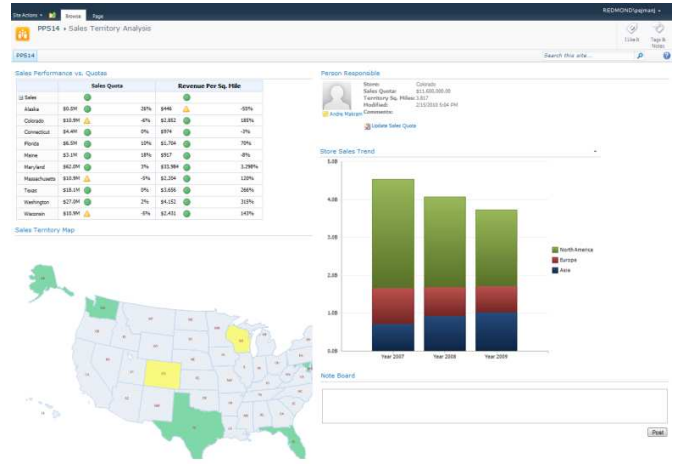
Site Actions Browse Page

REDMOND\papmanj

PPS14 › Sales Territory Analysis

I Like It Tags & Notes

PPS14

Search this site...

Sales Performance vs. Quotas

| | Sales Quota | | Revenue Per Sq. Mile | |
|---|---|---|---|---|
| Sales | | | | |
| Alaska | $0.6M | 26% | $446 | -50% |
| Colorado | $10.9M | -6% | $2,882 | 185% |
| Connecticut | $4.4M | 0% | $974 | -2% |
| Florida | $6.5M | 10% | $1,704 | 70% |
| Maine | $3.1M | 18% | $917 | -8% |
| Maryland | $62.8M | 3% | $33,984 | 3,298% |
| Massachusetts | $10.9M | -5% | $2,204 | 120% |
| Texas | $18.1M | 3% | $3,656 | 266% |
| Washington | $27.0M | 2% | $4,152 | 315% |
| Wisconsin | $10.9M | -5% | $2,431 | 143% |

Sales Territory Map

Person Responsible

Store: Colorado
Sales Quota: $11,600,000.00
Territory Sq. Miles: 3,817
Modified: 2/10/2010 5:04 PM
Comments:

Andre Mabran

Update Sales Quota

Store Sales Trend

5.0B
4.0B
3.0B
2.0B
1.0B
0.0B

Year 2007 Year 2008 Year 2009

North America
Europe
Asia

Note Board

Post